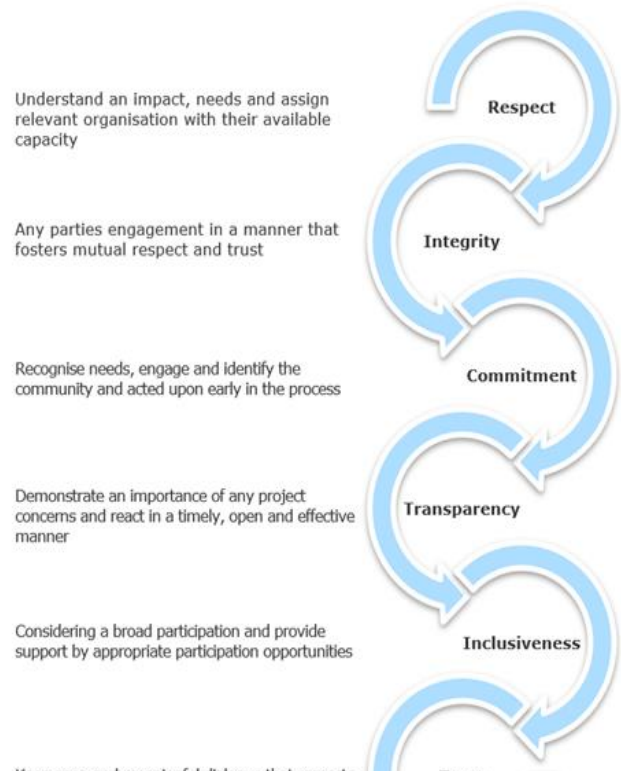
Understand an impact, needs and assign relevant organisation with their available capacity

Respect

Any parties engagement in a manner that fosters mutual respect and trust

Integrity

Recognise needs, engage and identify the community and acted upon early in the process

Commitment

Demonstrate an importance of any project concerns and react in a timely, open and effective manner

Transparency

Considering a broad participation and provide support by appropriate participation opportunities

Inclusiveness

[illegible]